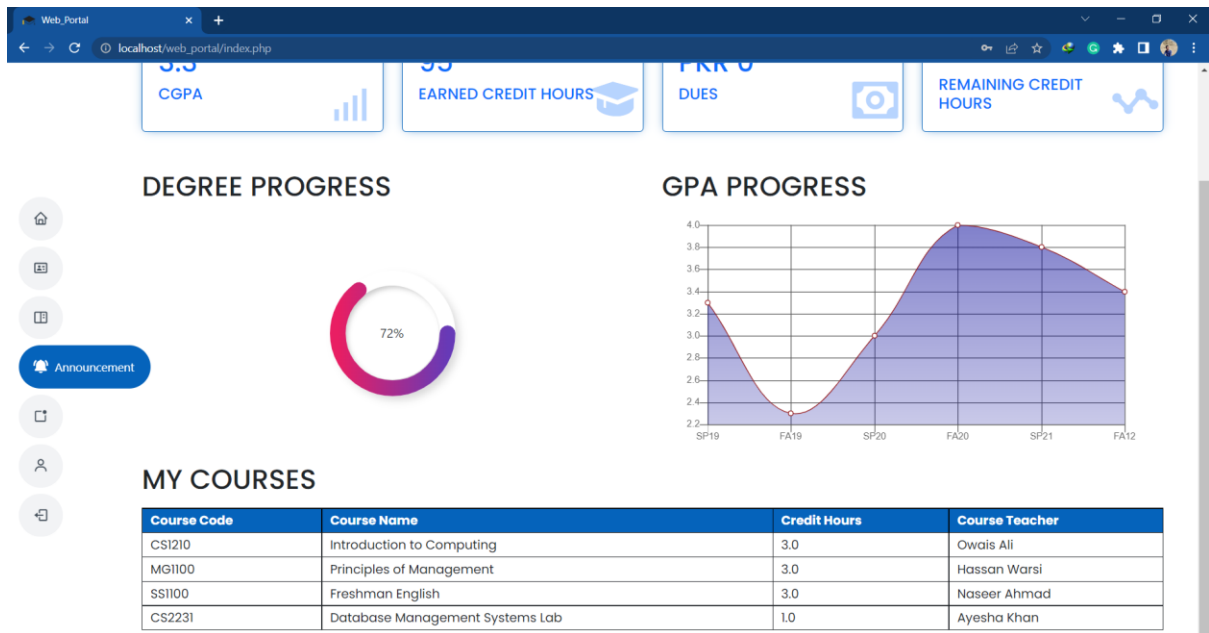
Web_Portal
localhost/web_portal/index.php

3.5
CGPA

95
EARNED CREDIT HOURS

PKR 0
DUES

REMAINING CREDIT HOURS

DEGREE PROGRESS

72%

GPA PROGRESS

4.0
3.8
3.6
3.4
3.2
3.0
2.8
2.6
2.4
2.2
SP19 FA19 SP20 FA20 SP21 FA12

Announcement

MY COURSES

| Course Code | Course Name | Credit Hours | Course Teacher |
|---|---|---|---|
| CS1210 | Introduction to Computing | 3.0 | Owais Ali |
| MG1100 | Principles of Management | 3.0 | Hassan Warsi |
| SS1100 | Freshman English | 3.0 | Naseer Ahmad |
| CS2231 | Database Management Systems Lab | 1.0 | Ayesha Khan |